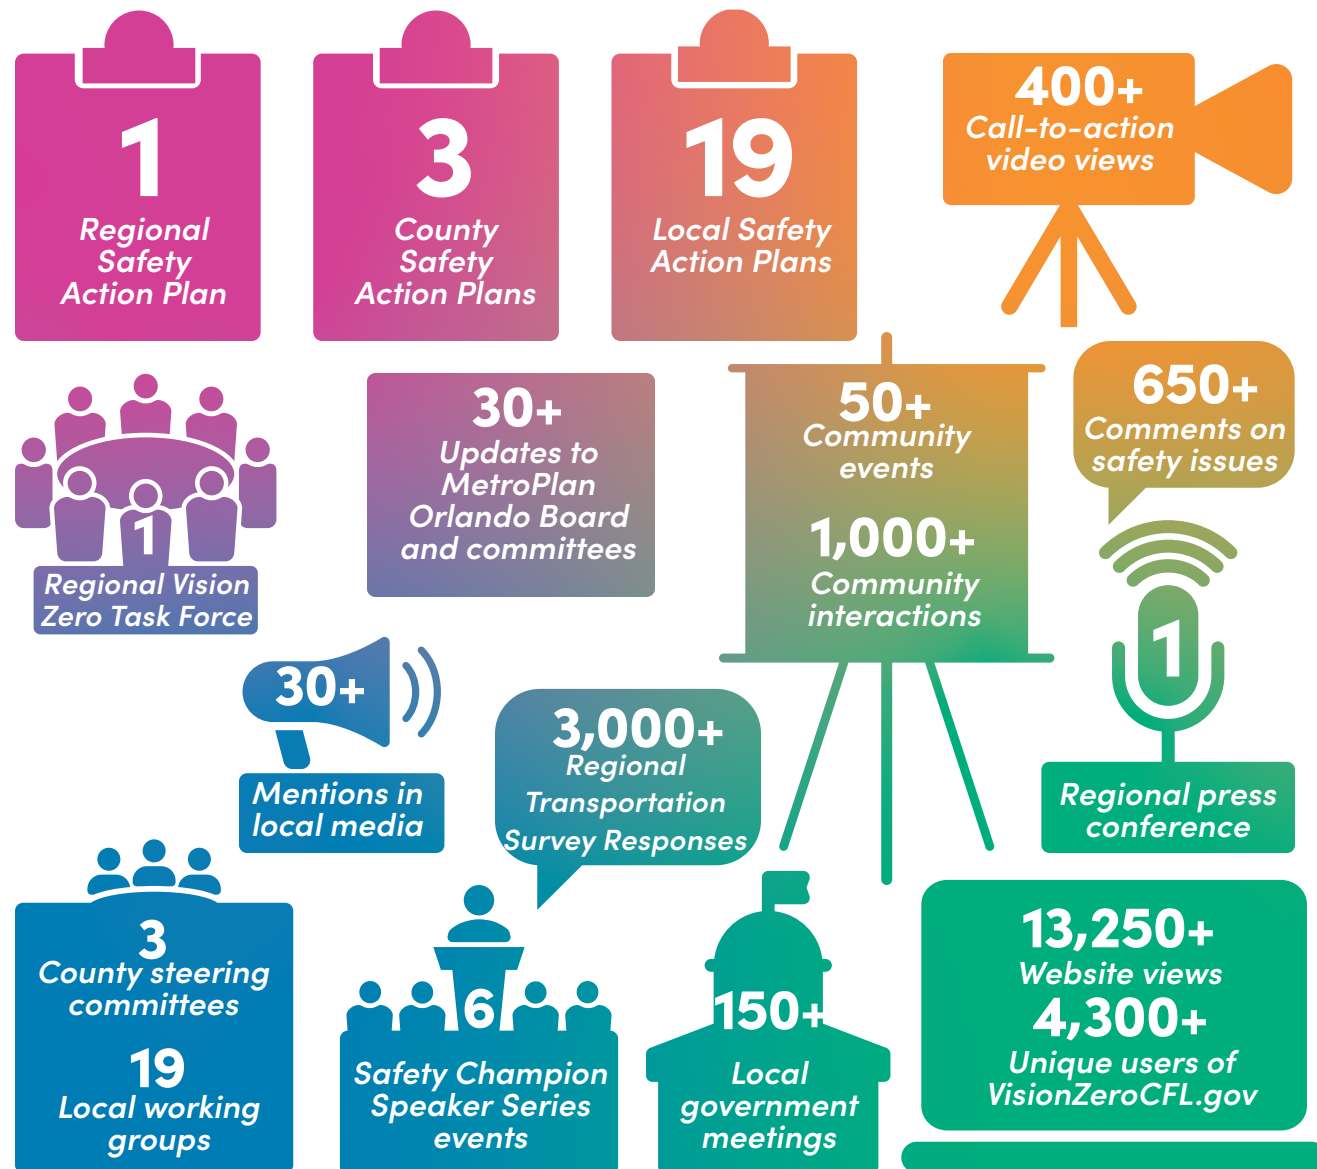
1
Regional Safety Action Plan

3
County Safety Action Plans

19
Local Safety Action Plans

400+
Call-to-action video views

1
Regional Vision Zero Task Force

30+
Updates to MetroPlan Orlando Board and committees

50+
Community events

1,000+
Community interactions

650+
Comments on safety issues

1
Regional press conference

30+
Mentions in local media

3,000+
Regional Transportation Survey Responses

3
County steering committees

19
Local working groups

6
Safety Champion Speaker Series events

150+
Local government meetings

13,250+
Website views

4,300+
Unique users of VisionZeroCFL.gov